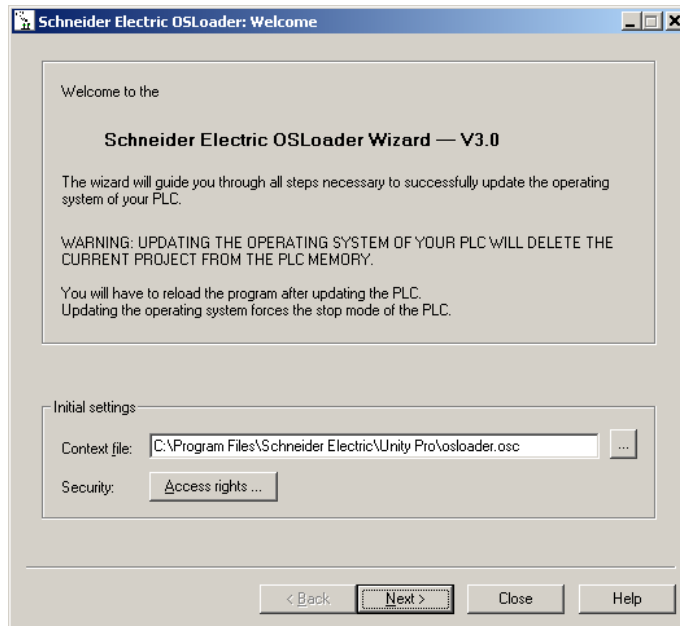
Schneider Electric OSLoader: Welcome

Welcome to the

Schneider Electric OSLoader Wizard — V3.0

The wizard will guide you through all steps necessary to successfully update the operating system of your PLC.

WARNING: UPDATING THE OPERATING SYSTEM OF YOUR PLC WILL DELETE THE CURRENT PROJECT FROM THE PLC MEMORY.

You will have to reload the program after updating the PLC.
Updating the operating system forces the stop mode of the PLC.

Initial settings

Context file: C:\Program Files\Schneider Electric\Unity Pro\osloader.osc ...

Security: Access rights ...

< Back Next > Close Help